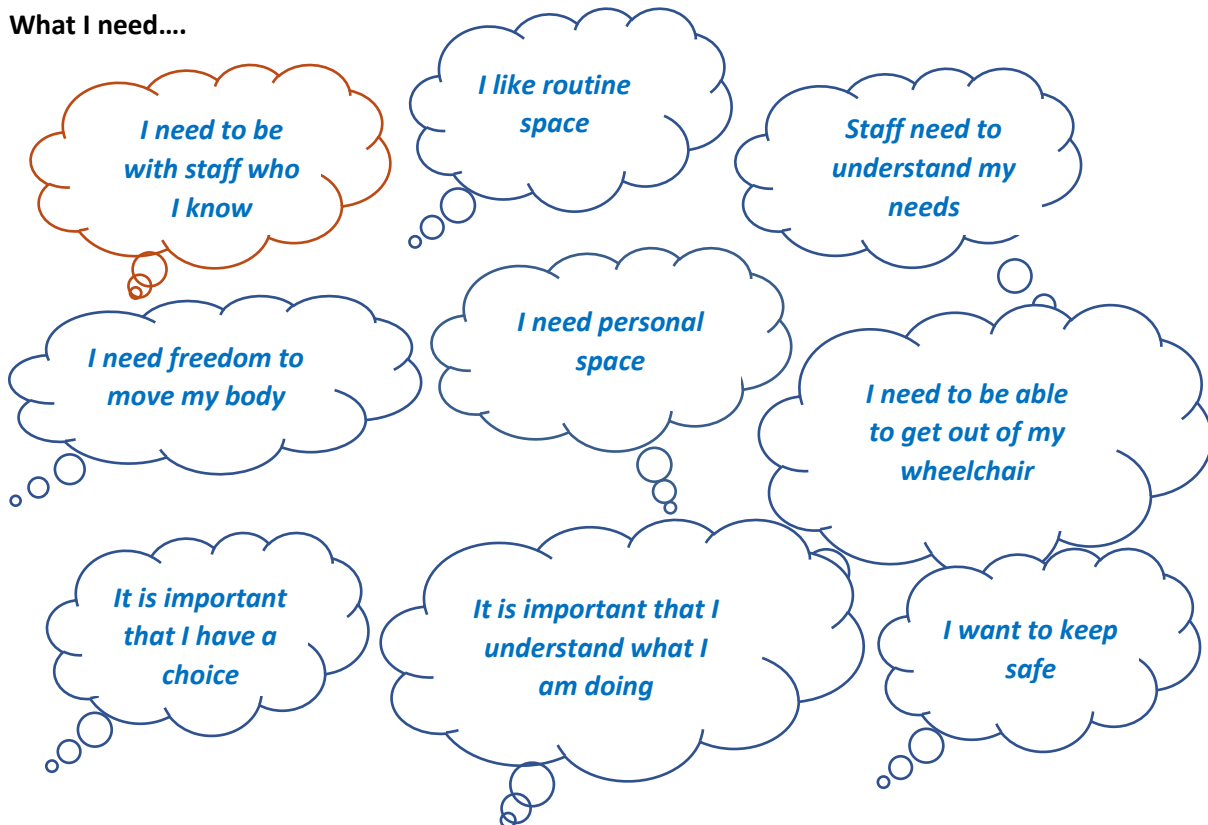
What I need….

I need to be with staff who I know

I like routine space

Staff need to understand my needs

I need freedom to move my body

I need personal space

I need to be able to get out of my wheelchair

It is important that I have a choice

It is important that I understand what I am doing

I want to keep safe